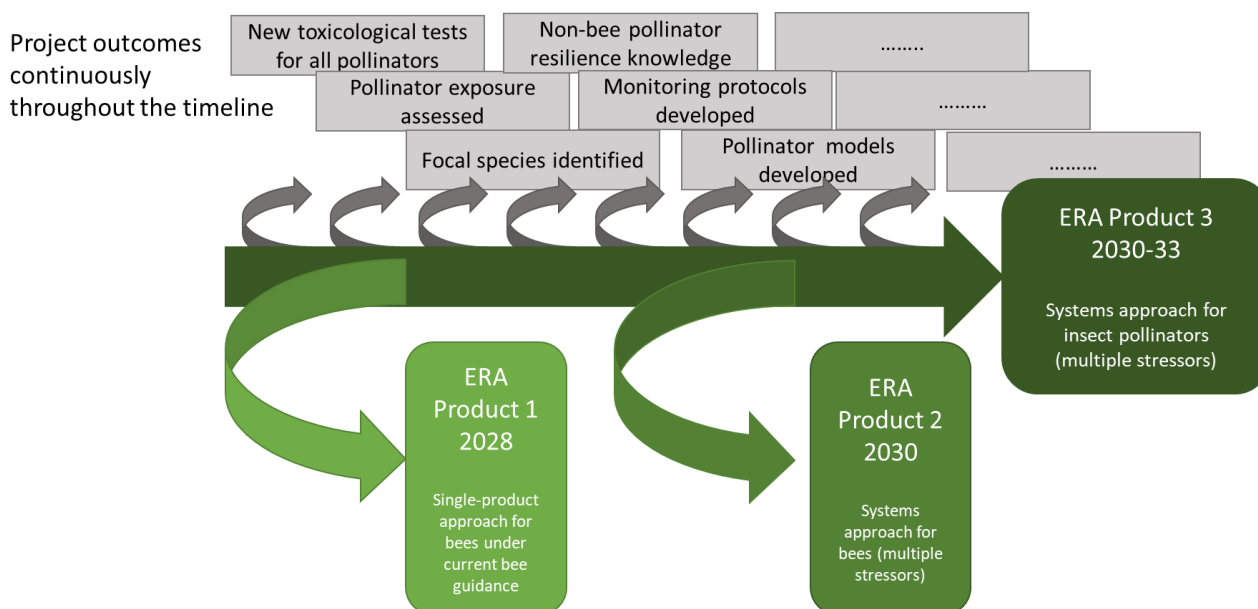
Project outcomes continuously throughout the timeline

New toxicological tests for all pollinators

Non-bee pollinator resilience knowledge

……..

Pollinator exposure assessed

Monitoring protocols developed

………

Focal species identified

Pollinator models developed

………

ERA Product 3 2030-33

Systems approach for insect pollinators (multiple stressors)

ERA Product 1 2028

Single-product approach for bees under current bee guidance

ERA Product 2 2030

Systems approach for bees (multiple stressors)